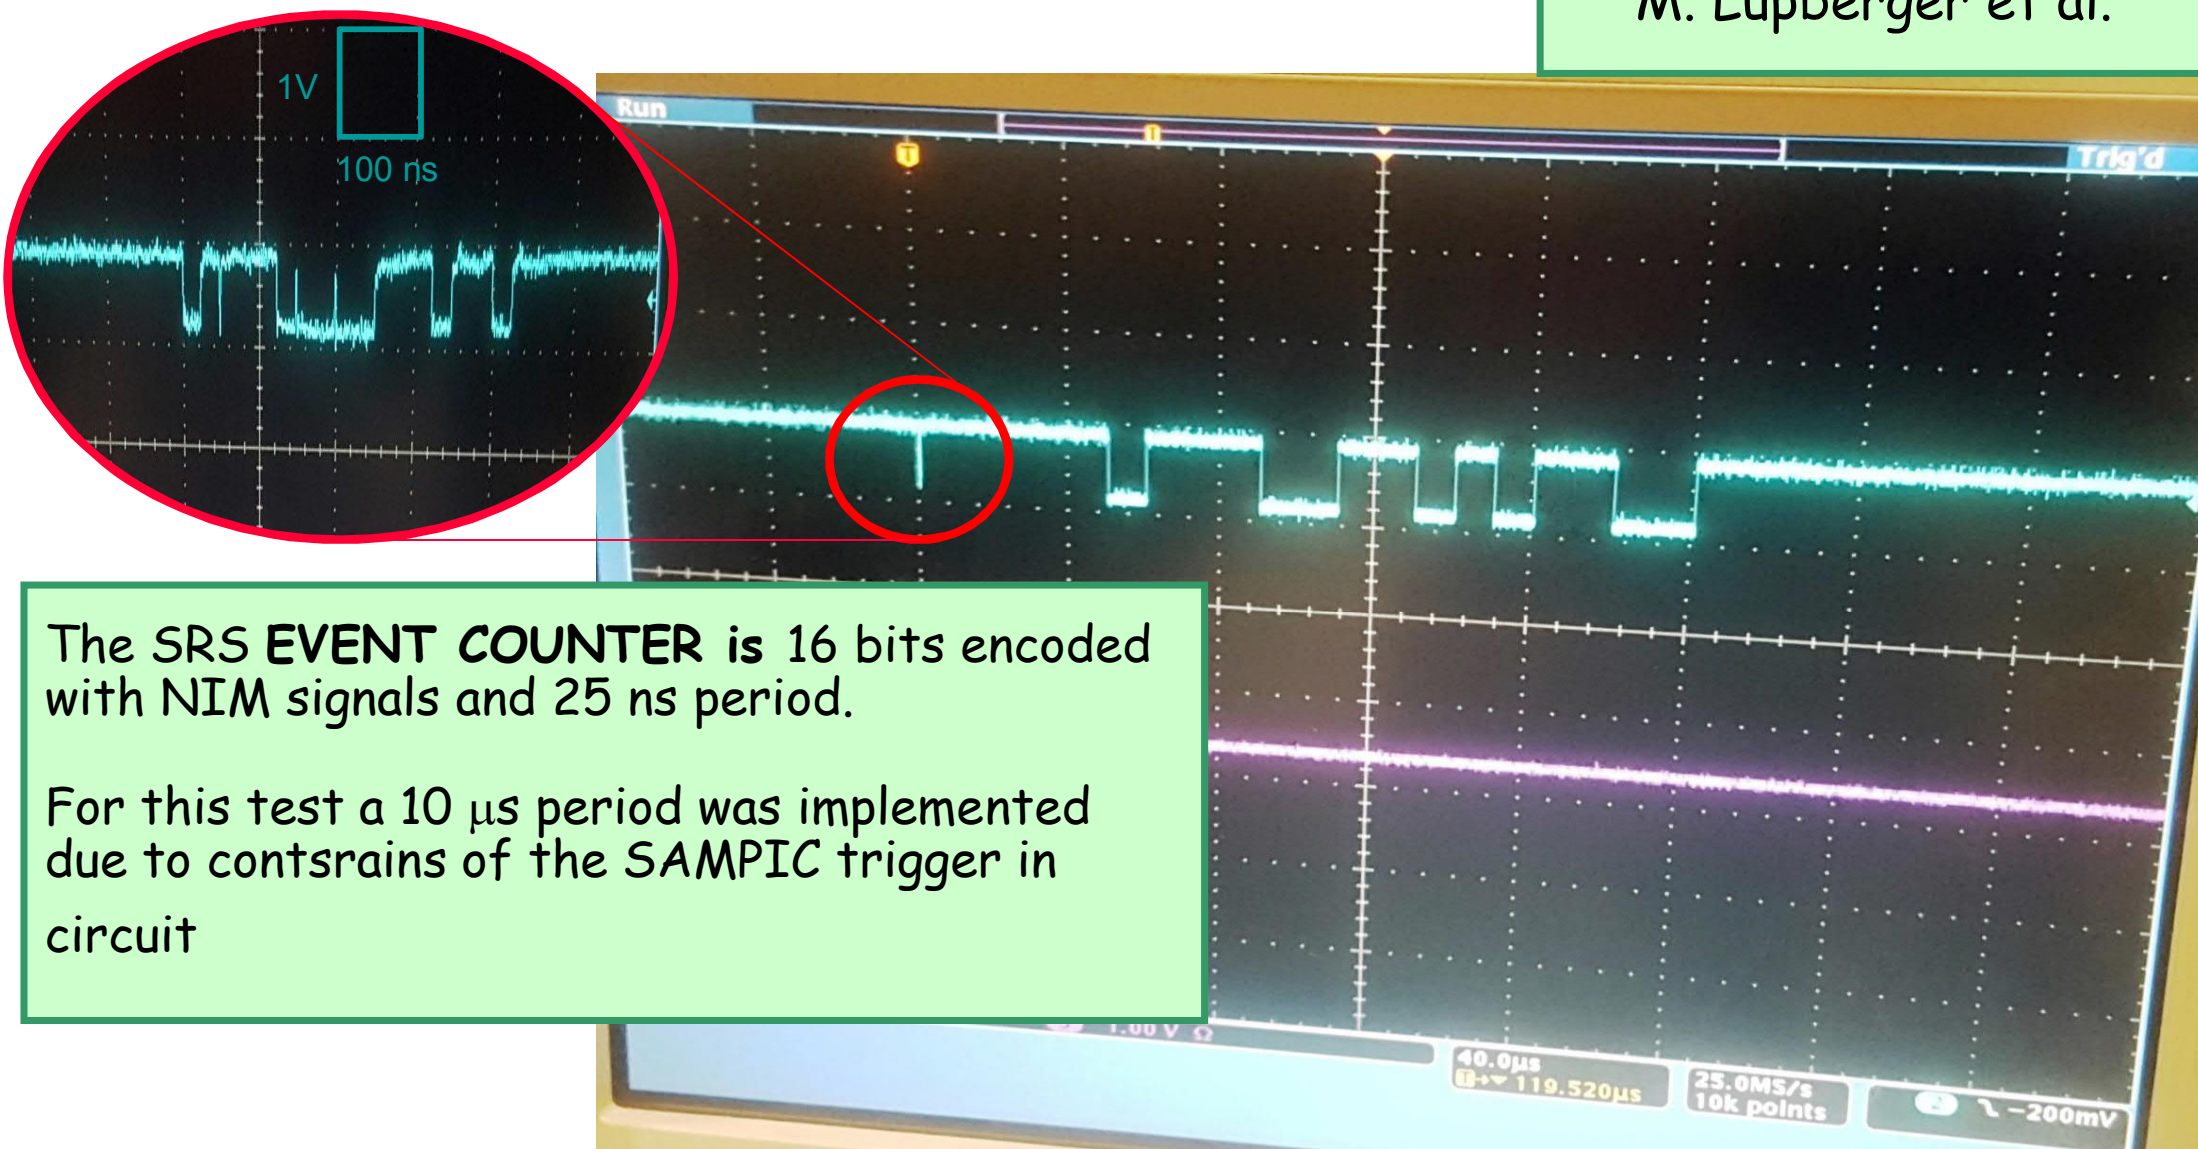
M. Lupberger et al.

Run

Trig'd

1V

100 ns

The SRS **EVENT COUNTER is** 16 bits encoded with NIM signals and 25 ns period.

For this test a 10 μs period was implemented due to contsrains of the SAMPIC trigger in circuit

1.00 V Ω

40.0μs
119.520μs

25.0MS/s
10k points

-200mV